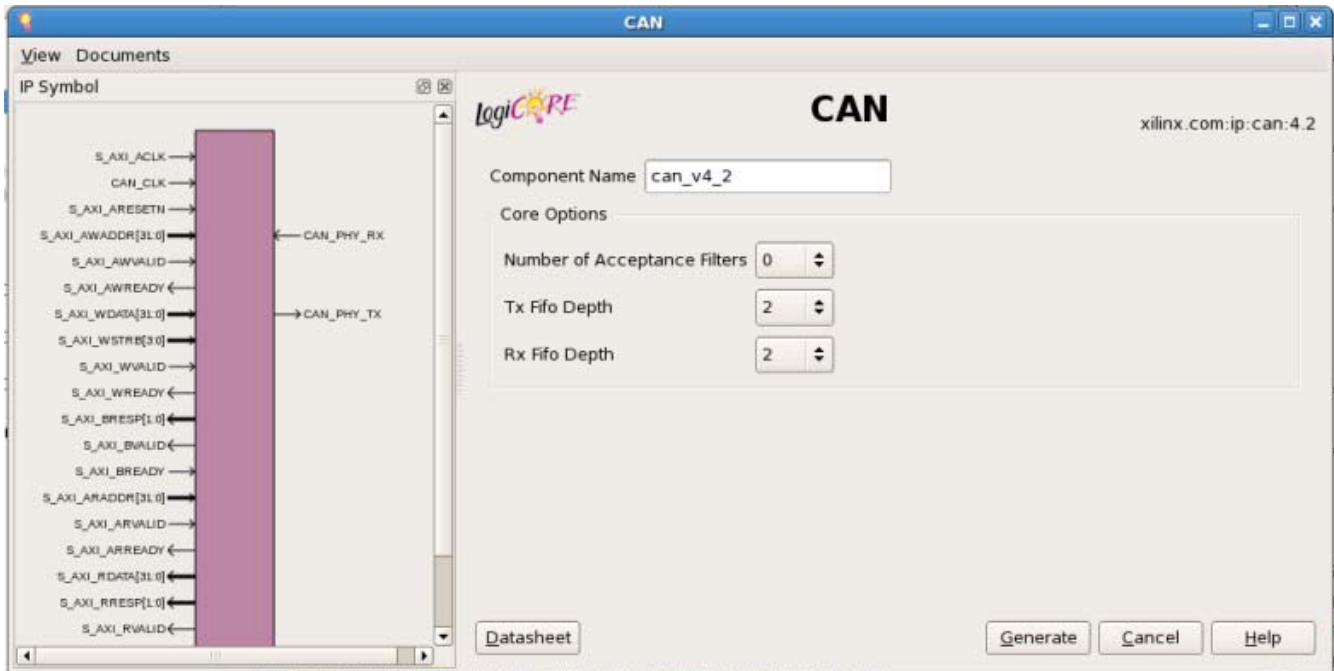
CAN

View Documents

IP Symbol

S_AXI_ACLK
CAN_CLK
S_AXI_ARESETN
S_AXI_AWADDR[31:0]
S_AXI_AWVALID
S_AXI_AWREADY
S_AXI_WDATA[31:0]
S_AXI_WSTRB[3:0]
S_AXI_WVALID
S_AXI_WREADY
S_AXI_BRESP[1:0]
S_AXI_BVALID
S_AXI_BREADY
S_AXI_ARADDR[31:0]
S_AXI_ARVALID
S_AXI_ARREADY
S_AXI_RDATA[31:0]
S_AXI_RRESP[1:0]
S_AXI_RVALID
CAN_PHY_RX
CAN_PHY_TX

logiCORE

CAN

xilinx.com:ip:can:4.2

Component Name can_v4_2

Core Options

Number of Acceptance Filters 0

Tx Fifo Depth 2

Rx Fifo Depth 2

Datasheet

Generate Cancel Help